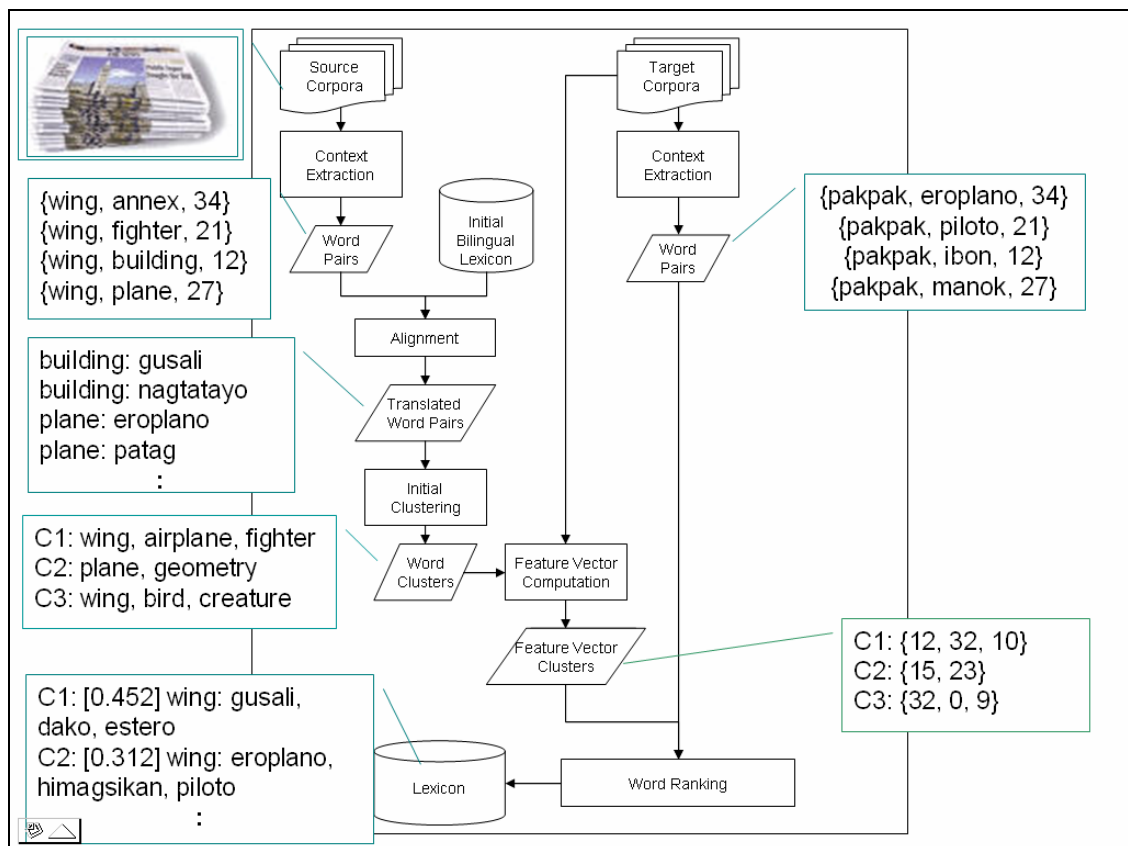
Source Corpora

Target Corpora

Context Extraction

Context Extraction

{wing, annex, 34}
{wing, fighter, 21}
{wing, building, 12}
{wing, plane, 27}

Word Pairs

Initial Bilingual Lexicon

Word Pairs

{pakpak, eroplano, 34}
{pakpak, piloto, 21}
{pakpak, ibon, 12}
{pakpak, manok, 27}

Alignment

building: gusali
building: nagtatayo
plane: eroplano
plane: patag
:

Translated Word Pairs

Initial Clustering

C1: wing, airplane, fighter
C2: plane, geometry
C3: wing, bird, creature

Word Clusters

Feature Vector Computation

Feature Vector Clusters

C1: {12, 32, 10}
C2: {15, 23}
C3: {32, 0, 9}

C1: [0.452] wing: gusali, dako, estero
C2: [0.312] wing: eroplano, himagsikan, piloto
:

Lexicon

Word Ranking